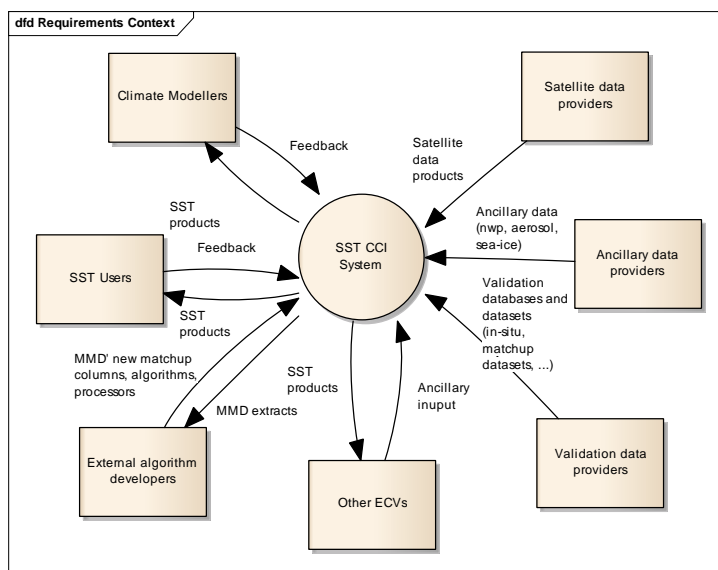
dfd Requirements Context

Climate Modellers

Satellite data providers

Feedback

Satellite data products

SST products

SST CCI System

Ancillary data (nwp, aerosol, sea-ice)

Ancillary data providers

Feedback

SST Users

SST products

Validation databases and datasets (in-situ, matchup datasets, ...)

MMD' new matchup columns, algorithms, processors

SST products

MMD extracts

Ancillary inuput

External algorithm developers

Other ECVs

Validation data providers